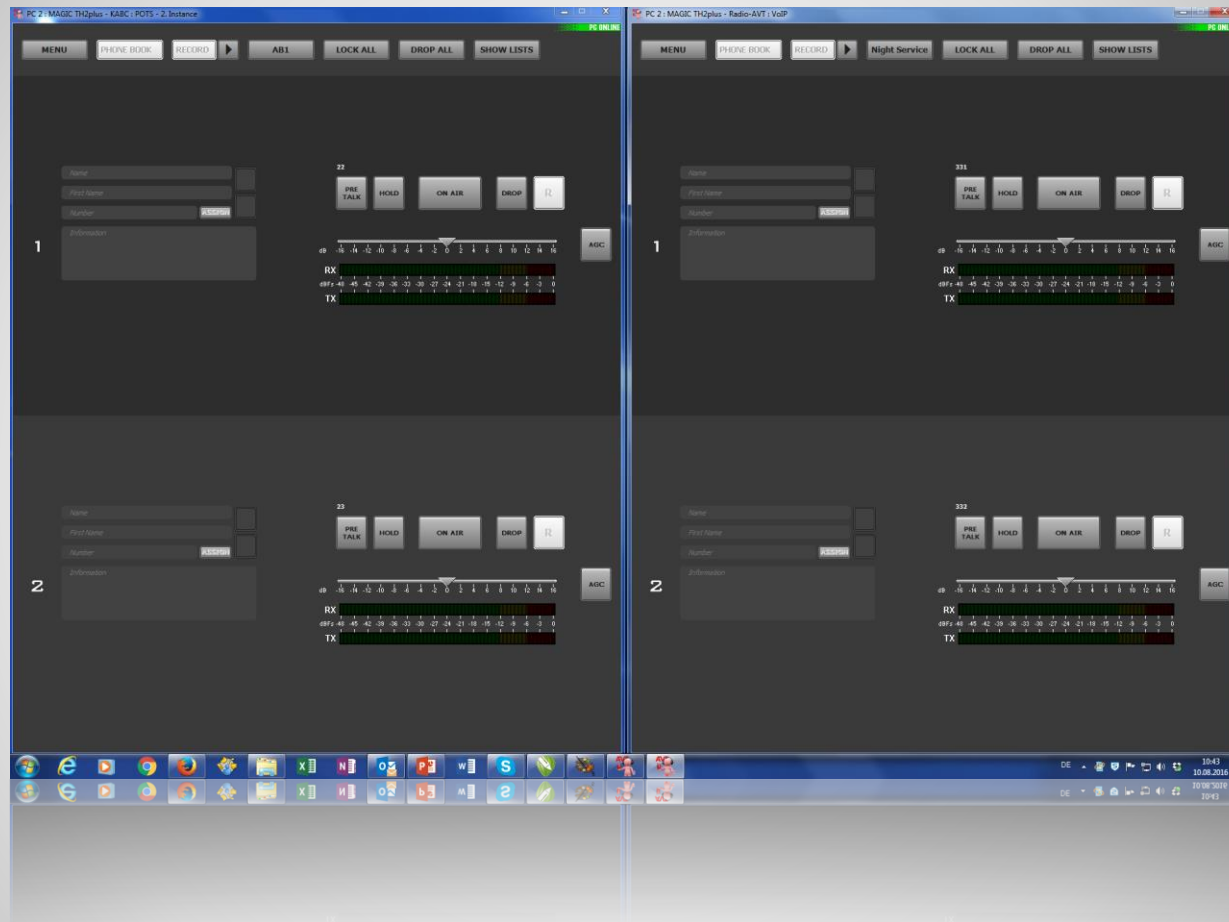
PC 2 : MAGIC TH2plus - KABC : POTS - 2. Instance

PC ONLINE

MENU PHONE BOOK RECORD AB1 LOCK ALL DROP ALL SHOW LISTS

Name
First Name
Number ASSIGN
Information

1

22
PRE TALK HOLD ON AIR DROP R

dB -16 -14 -12 -10 -8 -6 -4 -2 0 2 4 6 8 10 12 14 16
AGC
RX
dBFs -48 -45 -42 -39 -36 -33 -30 -27 -24 -21 -18 -15 -12 -9 -6 -3 0
TX

Name
First Name
Number ASSIGN
Information

2

23
PRE TALK HOLD ON AIR DROP R

dB -16 -14 -12 -10 -8 -6 -4 -2 0 2 4 6 8 10 12 14 16
AGC
RX
dBFs -48 -45 -42 -39 -36 -33 -30 -27 -24 -21 -18 -15 -12 -9 -6 -3 0
TX

PC 2 : MAGIC TH2plus - Radio-AVT : VoIP

PC ONLINE

MENU PHONE BOOK RECORD Night Service LOCK ALL DROP ALL SHOW LISTS

Name
First Name
Number ASSIGN
Information

1

331
PRE TALK HOLD ON AIR DROP R

dB -16 -14 -12 -10 -8 -6 -4 -2 0 2 4 6 8 10 12 14 16
AGC
RX
dBFs -48 -45 -42 -39 -36 -33 -30 -27 -24 -21 -18 -15 -12 -9 -6 -3 0
TX

Name
First Name
Number ASSIGN
Information

2

332
PRE TALK HOLD ON AIR DROP R

dB -16 -14 -12 -10 -8 -6 -4 -2 0 2 4 6 8 10 12 14 16
AGC
RX
dBFs -48 -45 -42 -39 -36 -33 -30 -27 -24 -21 -18 -15 -12 -9 -6 -3 0
TX

DE 10:43 10.08.2016